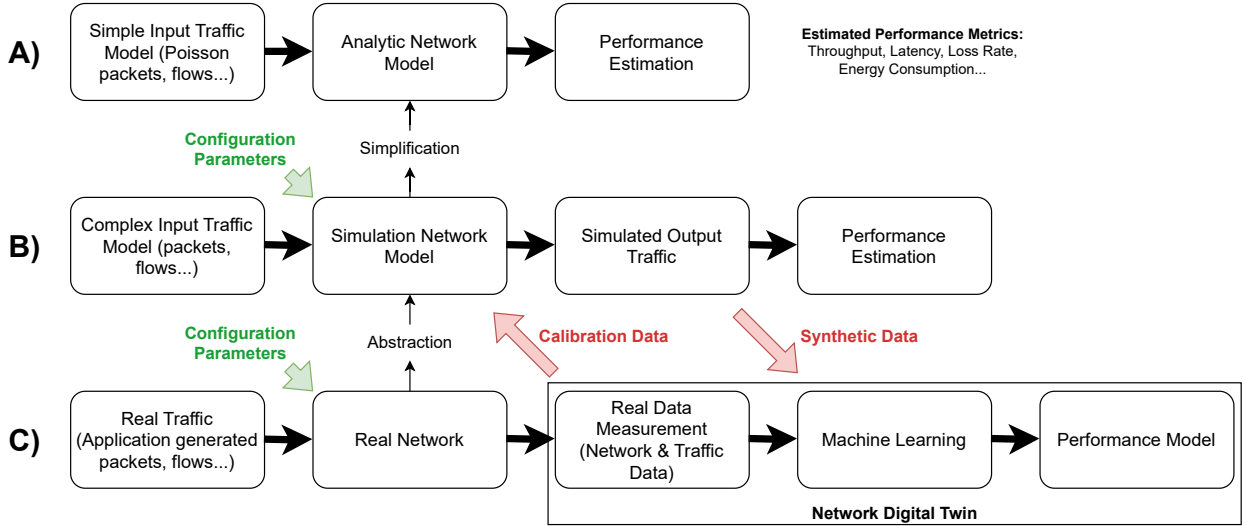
A)

Simple Input Traffic Model (Poisson packets, flows...)

Analytic Network Model

Performance Estimation

Estimated Performance Metrics:
Throughput, Latency, Loss Rate, Energy Consumption...

Configuration Parameters

Simplification

B)

Complex Input Traffic Model (packets, flows...)

Simulation Network Model

Simulated Output Traffic

Performance Estimation

Configuration Parameters

Abstraction

Calibration Data

Synthetic Data

C)

Real Traffic (Application generated packets, flows...)

Real Network

Real Data Measurement (Network & Traffic Data)

Machine Learning

Performance Model

Network Digital Twin